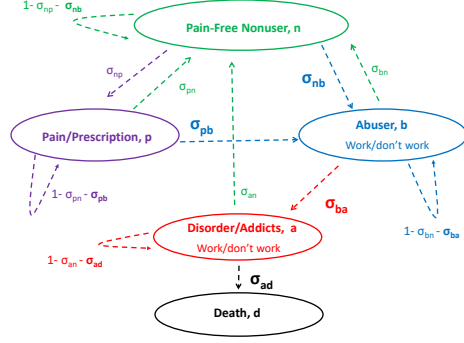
$1-\sigma_{np}-\sigma_{nb}$

Pain-Free Nonuser, n

$\sigma_{np}$

$\sigma_{pn}$

$\sigma_{nb}$

$\sigma_{bn}$

Pain/Prescription, p

$\sigma_{pb}$

Abuser, b
Work/don't work

$1-\sigma_{pn}-\sigma_{pb}$

$\sigma_{an}$

$\sigma_{ba}$

Disorder/Addicts, a
Work/don't work

$1-\sigma_{bn}-\sigma_{ba}$

$1-\sigma_{an}-\sigma_{ad}$

$\sigma_{ad}$

Death, d